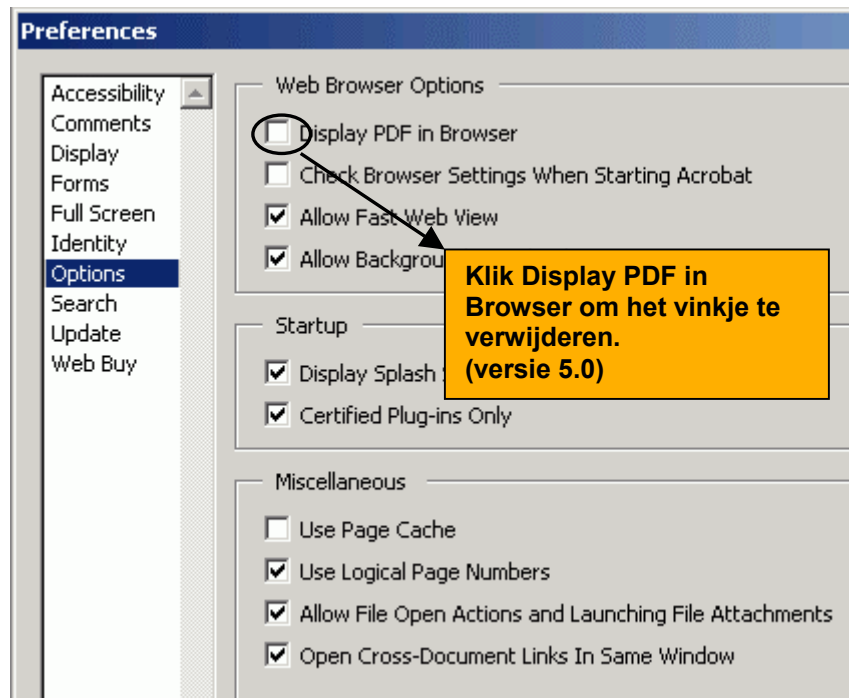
Preferences

Accessibility
Comments
Display
Forms
Full Screen
Identity
Options
Search
Update
Web Buy

Web Browser Options

Display PDF in Browser
Check Browser Settings When Starting Acrobat
Allow Fast Web View
Allow Backgrou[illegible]

Klik Display PDF in Browser om het vinkje te verwijderen.
(versie 5.0)

Startup

Display Splash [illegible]
Certified Plug-ins Only

Miscellaneous

Use Page Cache
Use Logical Page Numbers
Allow File Open Actions and Launching File Attachments
Open Cross-Document Links In Same Window